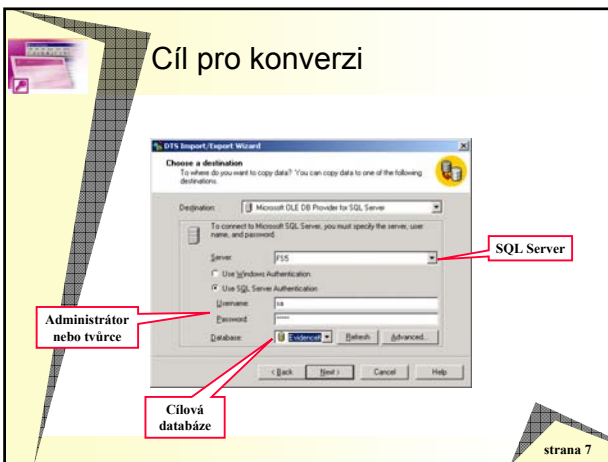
Cíl pro konverzi

DTS Import/Export Wizard

Choose a destination
To where do you want to copy data? You can copy data to one of the following destinations.

Destination: Microsoft OLE DB Provider for SQL Server

To connect to Microsoft SQL Server, you must specify the server, user name, and password.

Server: FS5
Use Windows Authentication
Use SQL Server Authentication
Username: sa
Password: *****
Database: Evidence

Refresh
Advanced...

< Back
Next >
Cancel
Help

SQL Server

Administrátor nebo tvůrce

Cílová databáze

strana 7